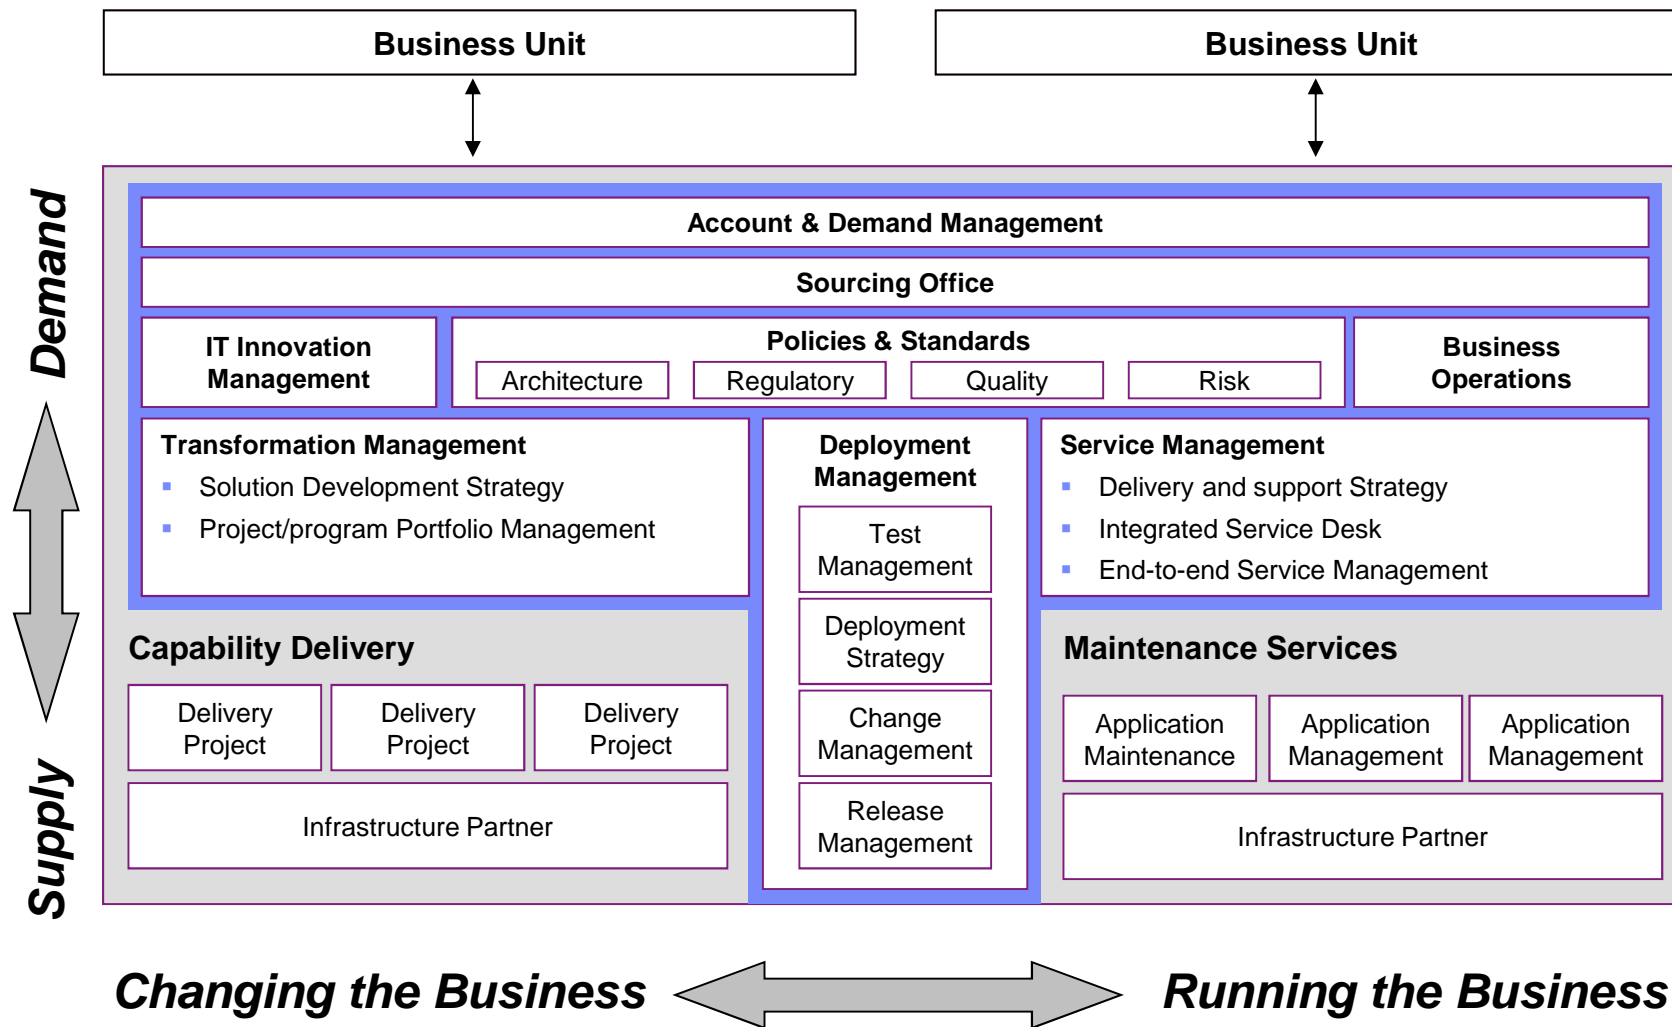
Business Unit

Business Unit

Demand

Supply

Account & Demand Management

Sourcing Office

IT Innovation Management

Policies & Standards

Architecture

Regulatory

Quality

Risk

Business Operations

Transformation Management

- Solution Development Strategy
- Project/program Portfolio Management

Deployment Management

Test Management

Deployment Strategy

Change Management

Release Management

Service Management

- Delivery and support Strategy
- Integrated Service Desk
- End-to-end Service Management

Capability Delivery

Delivery Project

Delivery Project

Delivery Project

Infrastructure Partner

Maintenance Services

Application Maintenance

Application Management

Application Management

Infrastructure Partner

Changing the Business

Running the Business